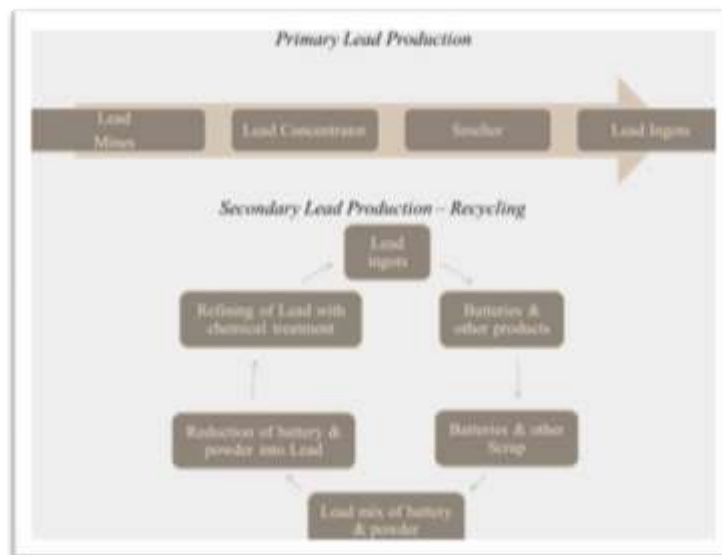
Primary Lead Production

Lead Mines

Lead Concentrator

Smelter

Lead Ingots

Secondary Lead Production – Recycling

Lead ingots

Batteries & other products

Batteries & other Scrap

Lead mix of battery & powder

Reduction of battery & powder into Lead

Refining of Lead with chemical treatment